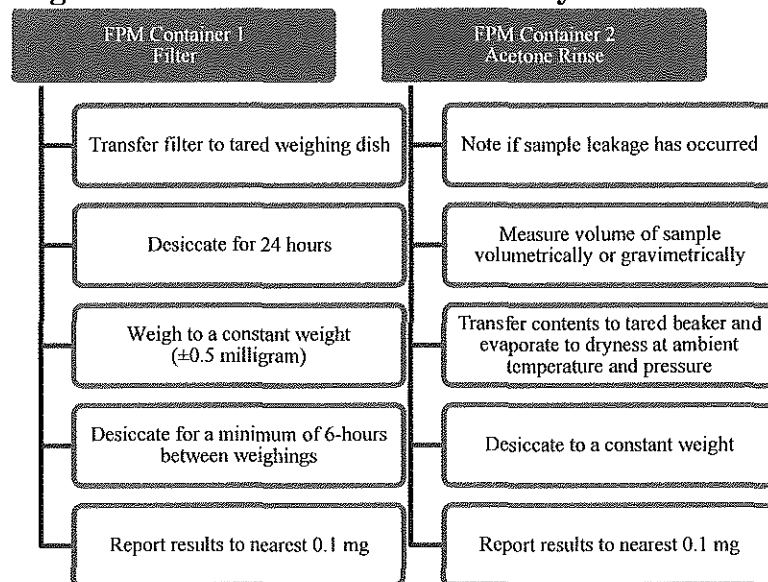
FPM Container 1
Filter

Transfer filter to tared weighing dish

Desiccate for 24 hours

Weigh to a constant weight (±0.5 milligram)

Desiccate for a minimum of 6-hours between weighings

Report results to nearest 0.1 mg

FPM Container 2
Acetone Rinse

Note if sample leakage has occurred

Measure volume of sample volumetrically or gravimetrically

Transfer contents to tared beaker and evaporate to dryness at ambient temperature and pressure

Desiccate to a constant weight

Report results to nearest 0.1 mg